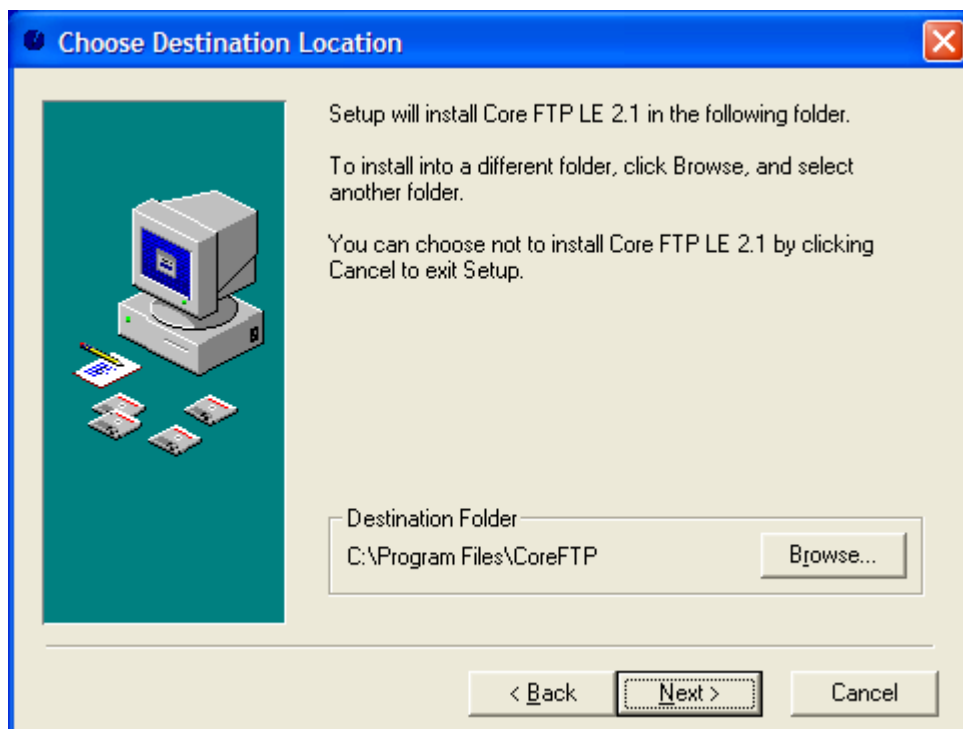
Choose Destination Location

Setup will install Core FTP LE 2.1 in the following folder.

To install into a different folder, click Browse, and select another folder.

You can choose not to install Core FTP LE 2.1 by clicking Cancel to exit Setup.

Destination Folder

C:\Program Files\CoreFTP

Browse...

< Back

Next >

Cancel